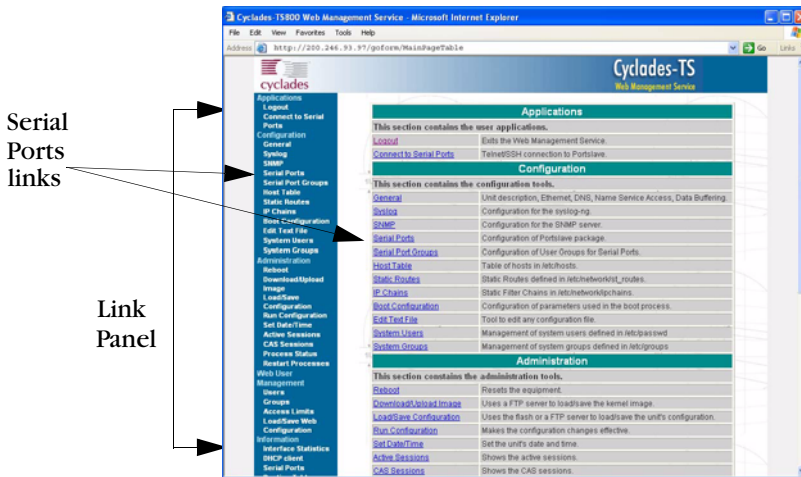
Serial Ports links

Link Panel

Cyclades-TS800 Web Management Service - Microsoft Internet Explorer

File Edit View Favorites Tools Help

Address http://200.246.93.97/goform/MainPageTable Go Links

cyclades

Cyclades-TS
Web Management Service

Applications
Logout
Connect to Serial Ports
Configuration
General
Syslog
SNMP
Serial Ports
Serial Port Groups
Host Table
Static Routes
IP Chains
Boot Configuration
Edit Text File
System Users
System Groups
Administration
Reboot
Download/Upload Image
Load/Save Configuration
Run Configuration
Set Date/Time
Active Sessions
CAS Sessions
Process Status
Restart Processes
Web User Management
Users
Groups
Access Limits
Load/Save Web Configuration
Information
Interface Statistics
DHCP client
Serial Ports

| Applications | |
|---|---|
| This section contains the user applications. | |
| Logout | Exits the Web Management Service. |
| Connect to Serial Ports | Telnet/SSH connection to Portslave. |
| Configuration | |
| This section contains the configuration tools. | |
| General | Unit description, Ethernet, DNS, Name Service Access, Data Buffering. |
| Syslog | Configuration for the syslog-ng. |
| SNMP | Configuration for the SNMP server. |
| Serial Ports | Configuration of Portslave package. |
| Serial Port Groups | Configuration of User Groups for Serial Ports. |
| Host Table | Table of hosts in /etc/hosts. |
| Static Routes | Static Routes defined in /etc/network/st_routes. |
| IP Chains | Static Filter Chains in /etc/network/ipchains. |
| Boot Configuration | Configuration of parameters used in the boot process. |
| Edit Text File | Tool to edit any configuration file. |
| System Users | Management of system users defined in /etc/passwd |
| System Groups | Management of system groups defined in /etc/groups |
| Administration | |
| This section contains the administration tools. | |
| Reboot | Resets the equipment. |
| Download/Upload Image | Uses a FTP server to load/save the kernel image. |
| Load/Save Configuration | Uses the flash or a FTP server to load/save the unit's configuration. |
| Run Configuration | Makes the configuration changes effective. |
| Set Date/Time | Set the unit's date and time. |
| Active Sessions | Shows the active sessions. |
| CAS Sessions | Shows the CAS sessions. |